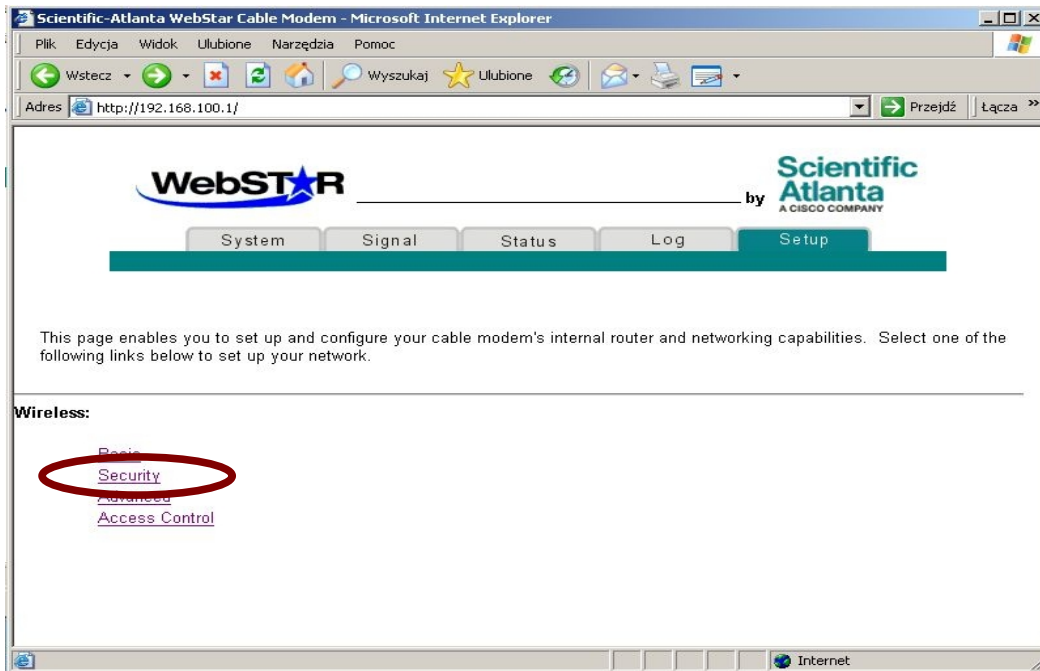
Scientific-Atlanta WebStar Cable Modem - Microsoft Internet Explorer

Plik Edycja Widok Ulubione Narzędzia Pomoc

Wstecz Wyszukaj Ulubione

Adres http://192.168.100.1/ Przejdź Łącza »

WebSTAR by Scientific Atlanta A CISCO COMPANY

System Signal Status Log Setup

This page enables you to set up and configure your cable modem's internal router and networking capabilities. Select one of the following links below to set up your network.

Wireless:

Basic
Security
Advanced
Access Control

Internet